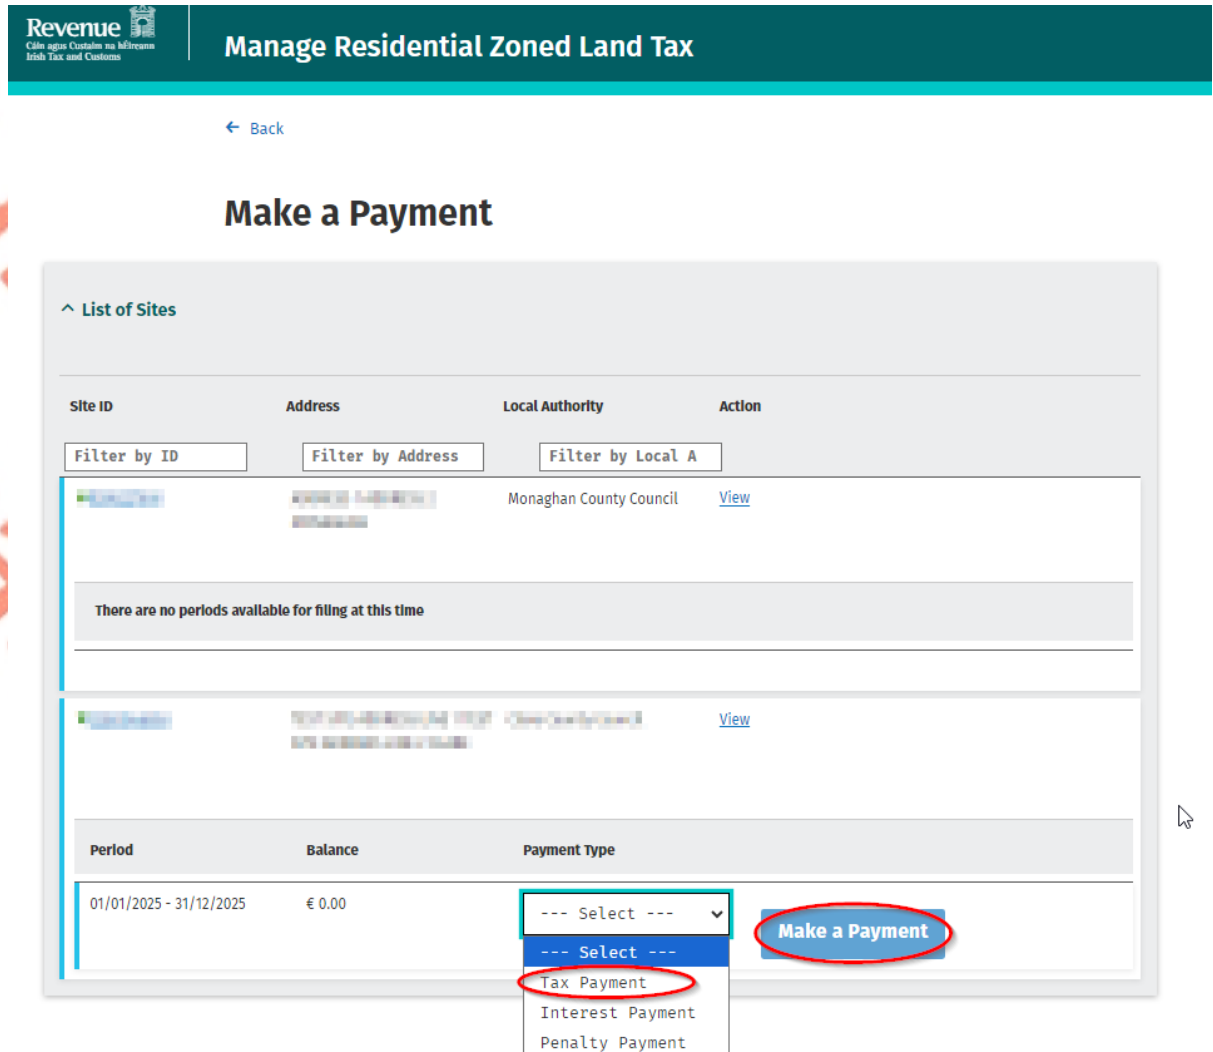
Revenue
Cáin agus Custaim na hÉireann
Irish Tax and Customs

Manage Residential Zoned Land Tax

Back

Make a Payment

List of Sites

| Site ID | Address | Local Authority | Action |
|---|---|---|---|
| Filter by ID | Filter by Address | Filter by Local A | |
| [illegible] | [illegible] | Monaghan County Council | View |

There are no periods available for filing at this time

| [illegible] | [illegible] | | View |
|---|---|---|---|

| Period | Balance | Payment Type | |
|---|---|---|---|
| 01/01/2025 - 31/12/2025 | € 0.00 | --- Select --- | Make a Payment |

--- Select ---
Tax Payment
Interest Payment
Penalty Payment